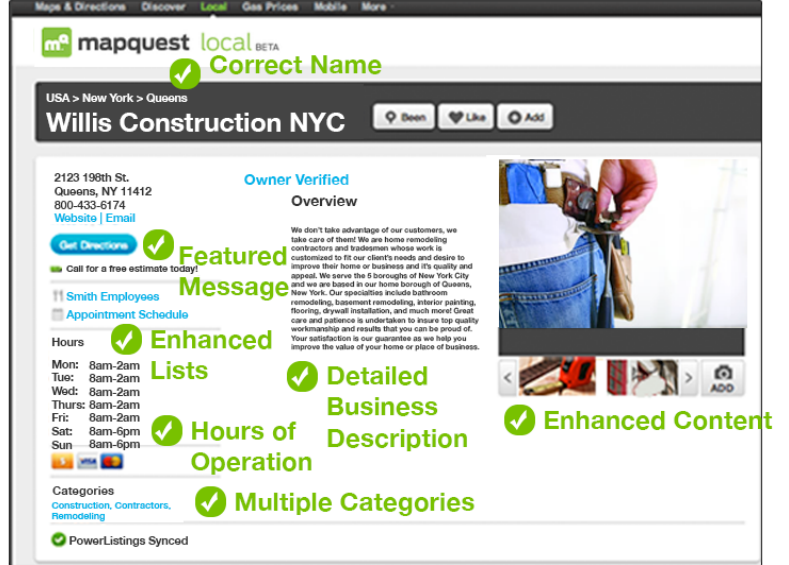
Maps & Directions Discover Local Gas Prices Mobile More

mapquest local BETA

Correct Name

USA > New York > Queens

Willis Construction NYC

Been Like Add

2123 198th St.
Queens, NY 11412
800-433-6174
Website | Email

Owner Verified

Overview

We don't take advantage of our customers, we take care of them! We are home remodeling contractors and tradesmen whose work is customized to fit our client's needs and desire to improve their home or business and it's quality and appeal. We serve the 5 boroughs of New York City and we are based in our home borough of Queens, New York. Our specialties include bathroom remodeling, basement remodeling, interior painting, flooring, drywall installation, and much more! Great care and patience is undertaken to insure top quality workmanship and results that you can be proud of. Your satisfaction is our guarantee as we help you improve the value of your home or place of business.

Get Directions

Featured Message

Call for a free estimate today!

Smith Employees
Appointment Schedule

Enhanced Lists

Hours

Mon: 8am-2am
Tue: 8am-2am
Wed: 8am-2am
Thurs: 8am-2am
Fri: 8am-2am
Sat: 8am-6pm
Sun: 8am-6pm

Detailed Business Description

Hours of Operation

ADD

Enhanced Content

Categories
Construction, Contractors, Remodeling

Multiple Categories

PowerListings Synced